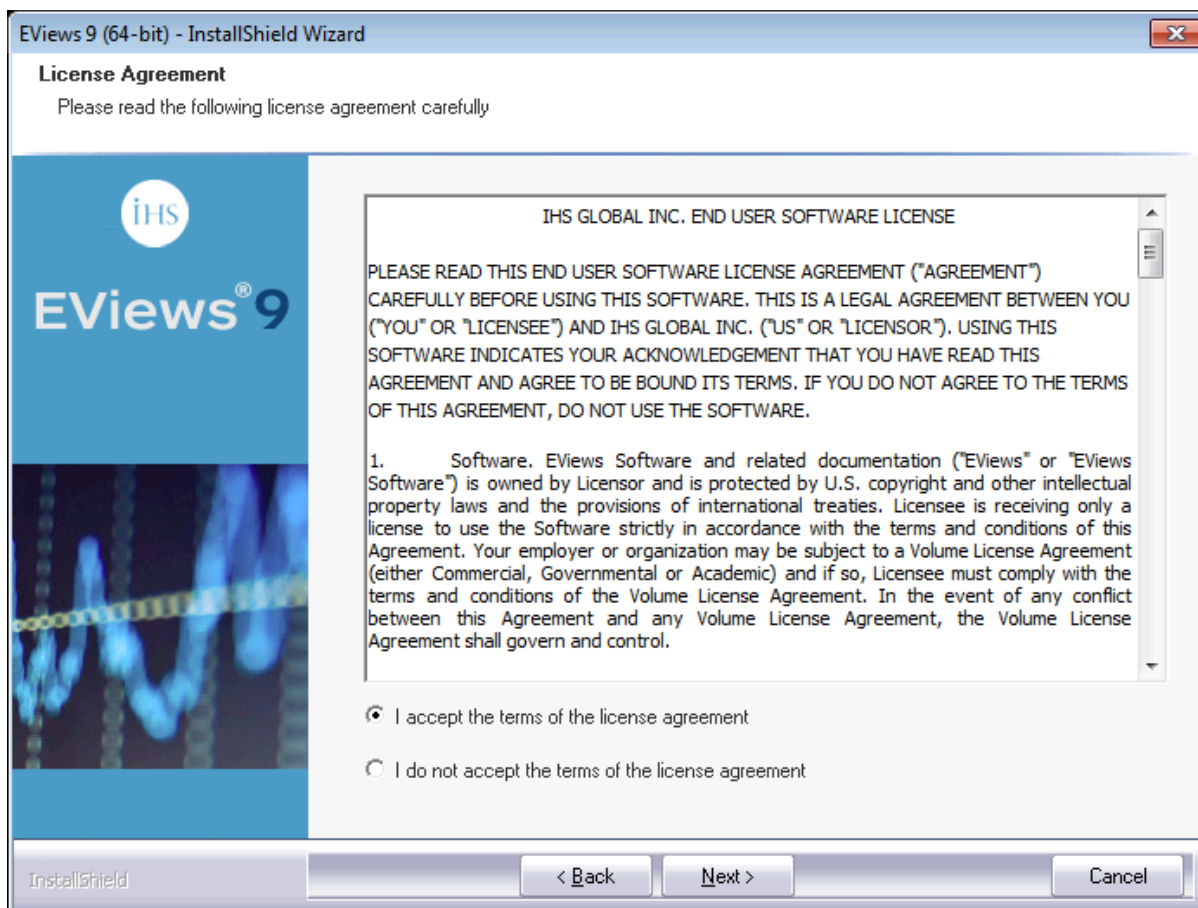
EViews 9 (64-bit) - InstallShield Wizard

License Agreement

Please read the following license agreement carefully

IHS

EViews®9

IHS GLOBAL INC. END USER SOFTWARE LICENSE

PLEASE READ THIS END USER SOFTWARE LICENSE AGREEMENT ("AGREEMENT") CAREFULLY BEFORE USING THIS SOFTWARE. THIS IS A LEGAL AGREEMENT BETWEEN YOU ("YOU" OR "LICENSEE") AND IHS GLOBAL INC. ("US" OR "LICENSOR"). USING THIS SOFTWARE INDICATES YOUR ACKNOWLEDGEMENT THAT YOU HAVE READ THIS AGREEMENT AND AGREE TO BE BOUND ITS TERMS. IF YOU DO NOT AGREE TO THE TERMS OF THIS AGREEMENT, DO NOT USE THE SOFTWARE.

1. Software. EViews Software and related documentation ("EViews" or "EViews Software") is owned by Licensor and is protected by U.S. copyright and other intellectual property laws and the provisions of international treaties. Licensee is receiving only a license to use the Software strictly in accordance with the terms and conditions of this Agreement. Your employer or organization may be subject to a Volume License Agreement (either Commercial, Governmental or Academic) and if so, Licensee must comply with the terms and conditions of the Volume License Agreement. In the event of any conflict between this Agreement and any Volume License Agreement, the Volume License Agreement shall govern and control.

I accept the terms of the license agreement

I do not accept the terms of the license agreement

InstallShield

< Back

Next >

Cancel